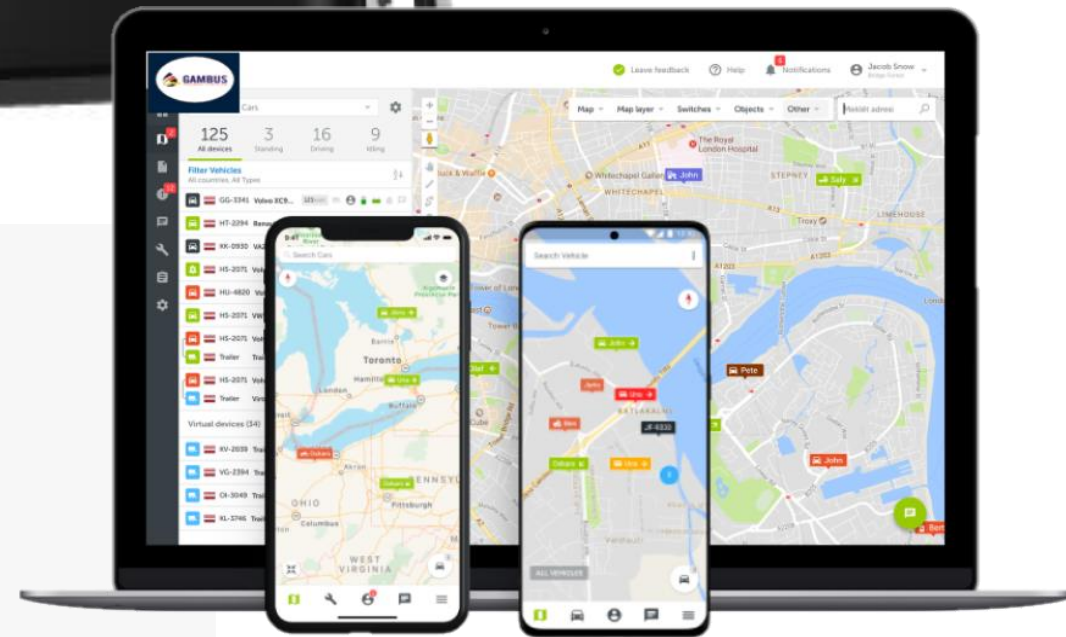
GAMBUS

Leave feedback
Help
Notifications
Jacob Snow

Cars

125
All devices
3
Standing
16
Driving
9
Idling

Filter Vehicles
All countries, All Types

GG-3341 Volvo XC9...
HT-2294 Rena
XK-0930 VA
HS-2071 Vol
HU-4820 Vo
HS-2071 VW
HS-2071 Vol
Trailer Trai
HS-2071 Vol
Trailer Vir

Virtual devices (34)
KV-2039 Tra
VG-2394 Tra
CI-3049 Tra
XL-3746 Tra

Map
Map layer
Switches
Objects
Other

The Royal London Hospital
Whitechapel Gallery
WHITECHAPEL
John
STEPNEY
Sally
LIMEHOUSE
Troxy
Olaf
Pete
John
Bert

Search Cars
Toronto
Hamilton
London
Buffalo
Barrie
Detroit
OHIO
Columbus
Pittsburgh
WEST VIRGINIA
PENNSYL

Search Vehicle
John
John
JF-6330
Olaf
Oskars
Urla
ALL VEHICLES